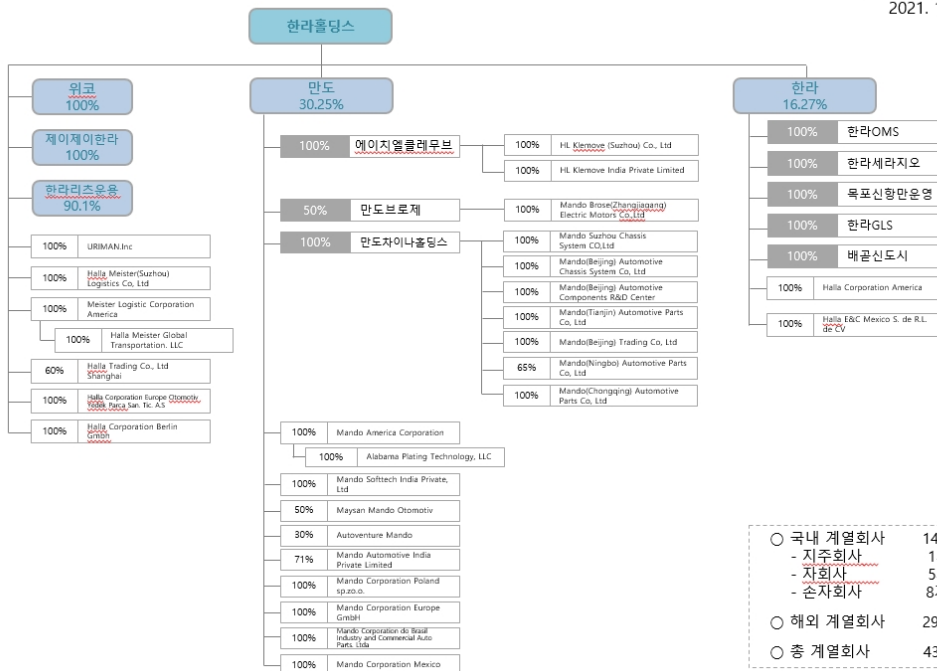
2021. 1

한라홀딩스

위코
100%

제이제이한라
100%

한라리츠운용
90.1%

100% URIMAN.Inc

100% Halla Meister(Suzhou) Logistics Co, Ltd

100% Meister Logistic Corporation America

100% Halla Meister Global Transportation. LLC

60% Halla Trading Co., Ltd Shanghai

100% Halla Corporation Europe Otomotiv Yedek Parca San. Tic. A.S

100% Halla Corporation Berlin GmbH

만도
30.25%

100% 에이치엘클레무브

100% HL Klemove (Suzhou) Co., Ltd

100% HL Klemove India Private Limited

50% 만도브로제

100% Mando Brose(Zhangjiagang) Electric Motors Co.,Ltd

100% 만도차이나홀딩스

100% Mando Suzhou Chassis System CO,Ltd

100% Mando(Beijing) Automotive Chassis System Co, Ltd

100% Mando(Beijing) Automotive Components R&D Center

100% Mando(Tianjin) Automotive Parts Co, Ltd

100% Mando(Beijing) Trading Co, Ltd

65% Mando(Ningbo) Automotive Parts Co, Ltd

100% Mando(Chongqing) Automotive Parts Co, Ltd

100% Mando America Corporation

100% Alabama Plating Technology, LLC

100% Mando Softtech India Private, Ltd

50% Maysan Mando Otomotiv

30% Autoventure Mando

71% Mando Automotive India Private Limited

100% Mando Corporation Poland sp.zo.o.

100% Mando Corporation Europe GmbH

100% Mando Corporation do Brasil Industry and Commercial Auto Parts. Ltda

100% Mando Corporation Mexico

한라
16.27%

100% 한라OMS

100% 한라세라지오

100% 목포신항만운영

100% 한라GLS

100% 배곧신도시

100% Halla Corporation America

100% Halla E&C Mexico S. de R.L. de CV

○ 국내 계열회사 14
- 지주회사 1
- 자회사 5
- 손자회사 8
○ 해외 계열회사 29
○ 총 계열회사 43